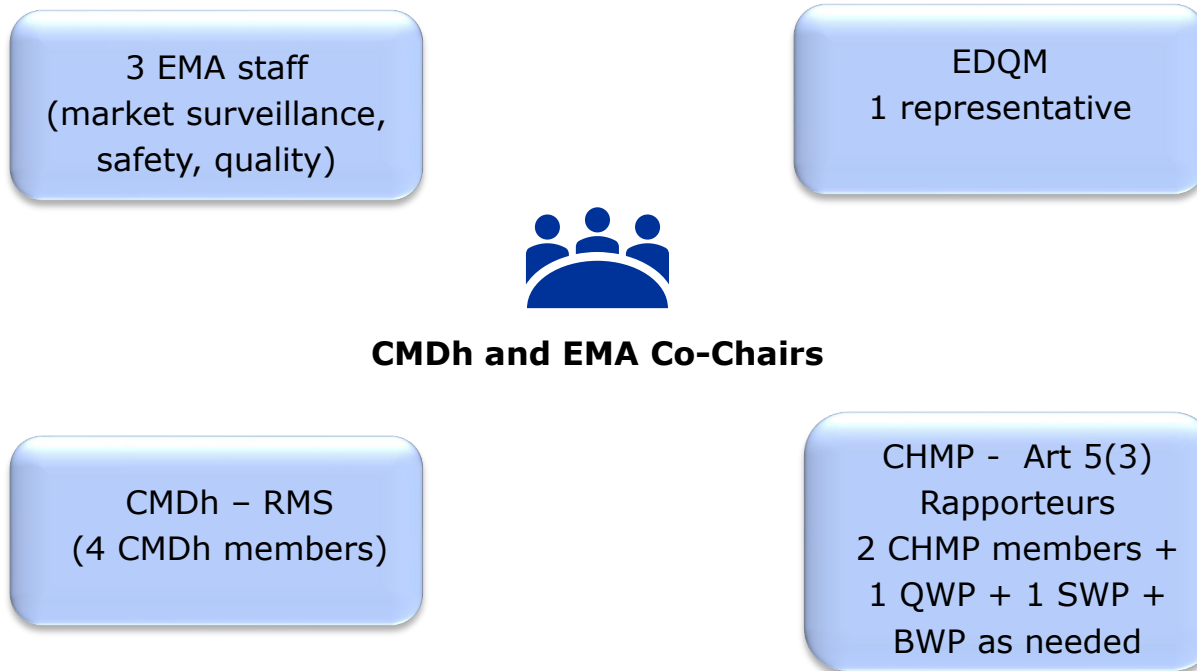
3 EMA staff
(market surveillance, safety, quality)

EDQM
1 representative

CMDh and EMA Co-Chairs

CMDh – RMS
(4 CMDh members)

CHMP - Art 5(3) Rapporteurs
2 CHMP members + 1 QWP + 1 SWP + BWP as needed